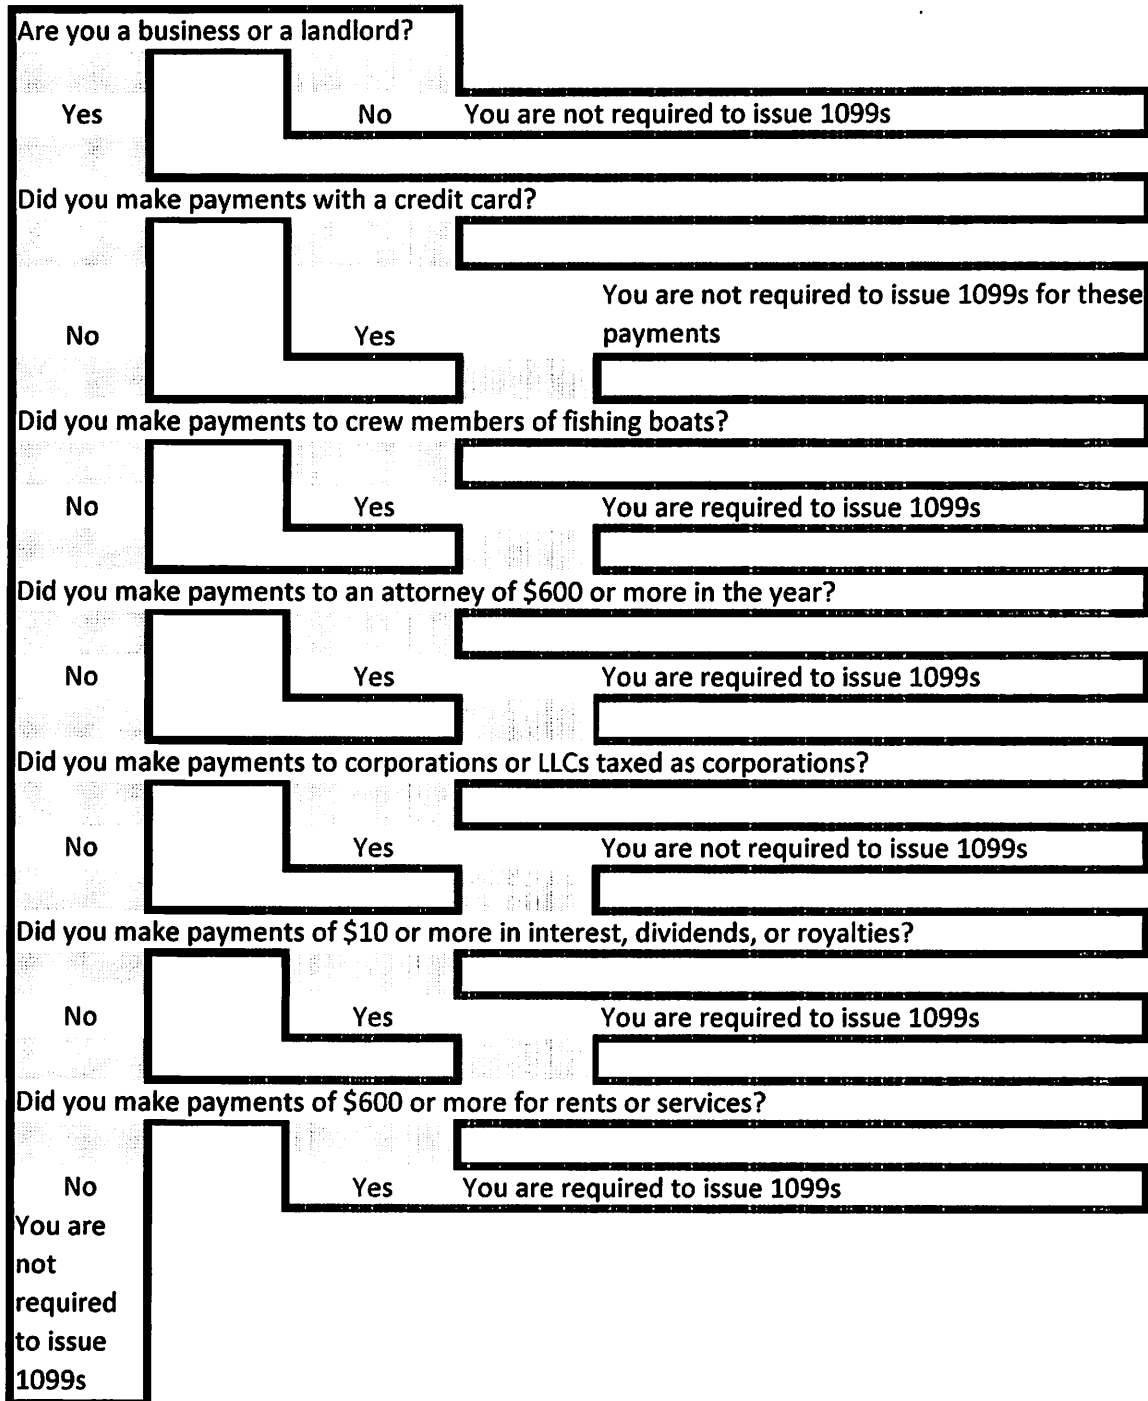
Are you a business or a landlord?

Yes

No

You are not required to issue 1099s

Did you make payments with a credit card?

No

Yes

You are not required to issue 1099s for these payments

Did you make payments to crew members of fishing boats?

No

Yes

You are required to issue 1099s

Did you make payments to an attorney of $600 or more in the year?

No

Yes

You are required to issue 1099s

Did you make payments to corporations or LLCs taxed as corporations?

No

Yes

You are not required to issue 1099s

Did you make payments of $10 or more in interest, dividends, or royalties?

No

Yes

You are required to issue 1099s

Did you make payments of $600 or more for rents or services?

No

Yes

You are required to issue 1099s

You are not required to issue 1099s